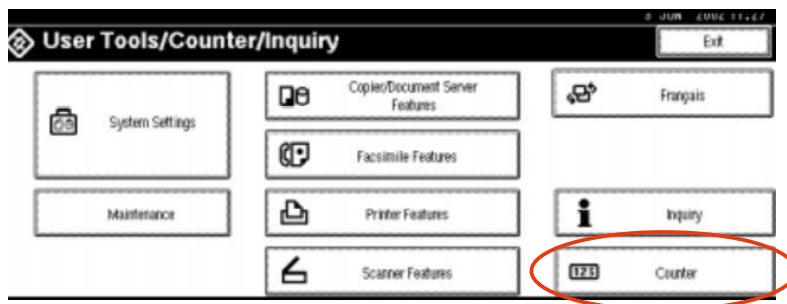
8 JUN 2002 11:27

User Tools/Counter/Inquiry

Exit

System Settings

Copier/Document Server Features

Français

Facsimile Features

Maintenance

Printer Features

Inquiry

Scanner Features

123

Counter